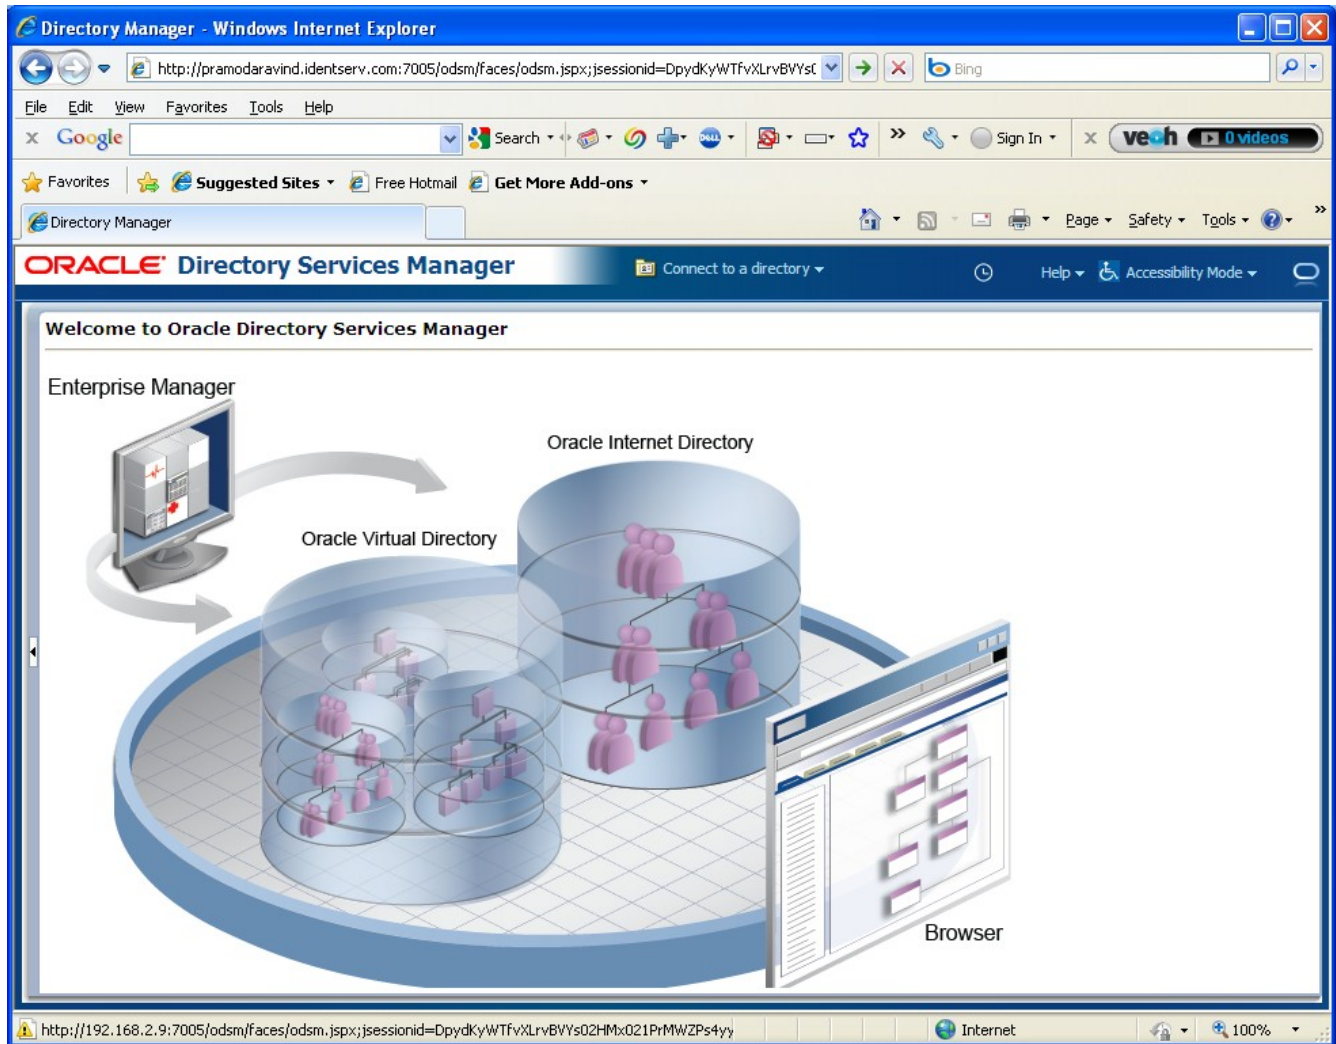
Directory Manager - Windows Internet Explorer

http://pramodaravind.identserv.com:7005/odsm/faces/odsm.jspx;jsessionid=DpydKyWTfvXLrvBVYs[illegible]

Bing

File Edit View Favorites Tools Help

Google Search Sign In veoh 0 videos

Favorites Suggested Sites Free Hotmail Get More Add-ons

Directory Manager

Page Safety Tools

ORACLE Directory Services Manager

Connect to a directory

Help Accessibility Mode

Welcome to Oracle Directory Services Manager

Enterprise Manager

Oracle Internet Directory

Oracle Virtual Directory

Browser

http://192.168.2.9:7005/odsm/faces/odsm.jspx;jsessionid=DpydKyWTfvXLrvBVYs02HMx021PrMWZPs4yy

Internet

100%